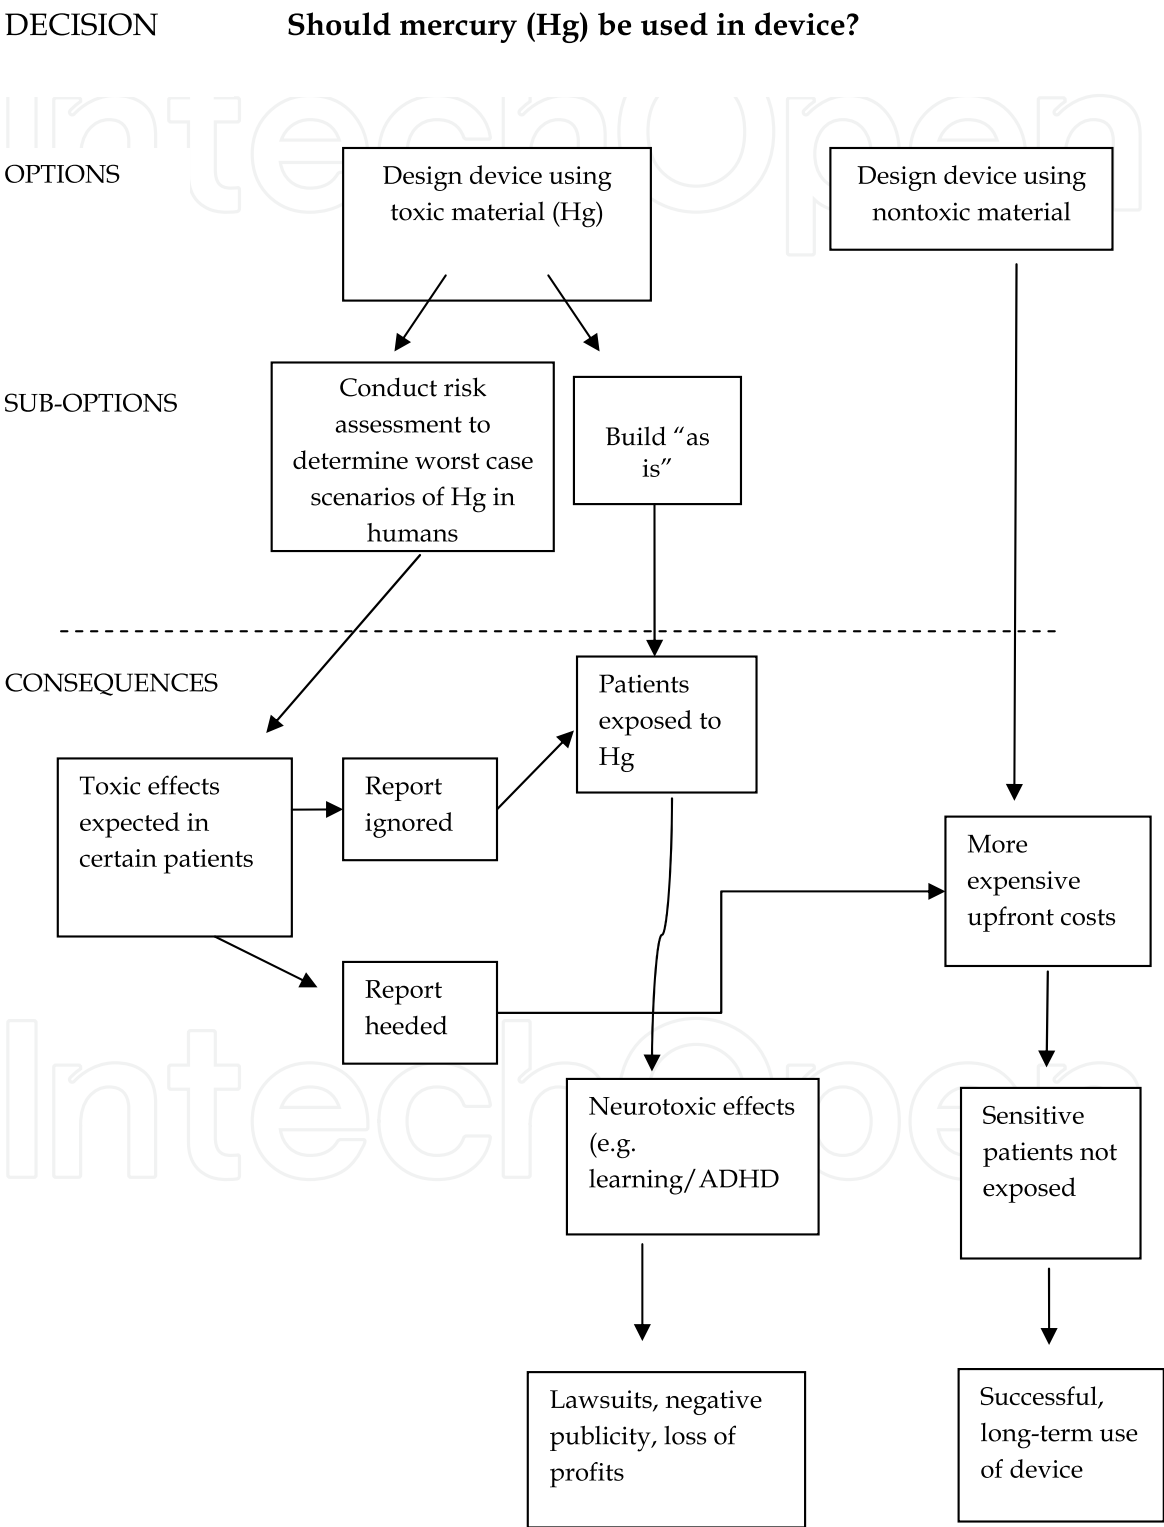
DECISION Should mercury (Hg) be used in device?

OPTIONS

Design device using toxic material (Hg)

Design device using nontoxic material

SUB-OPTIONS

Conduct risk assessment to determine worst case scenarios of Hg in humans

Build "as is"

CONSEQUENCES

Patients exposed to Hg

Toxic effects expected in certain patients

Report ignored

More expensive upfront costs

Report heeded

Neurotoxic effects (e.g. learning/ADHD

Sensitive patients not exposed

Lawsuits, negative publicity, loss of profits

Successful, long-term use of device